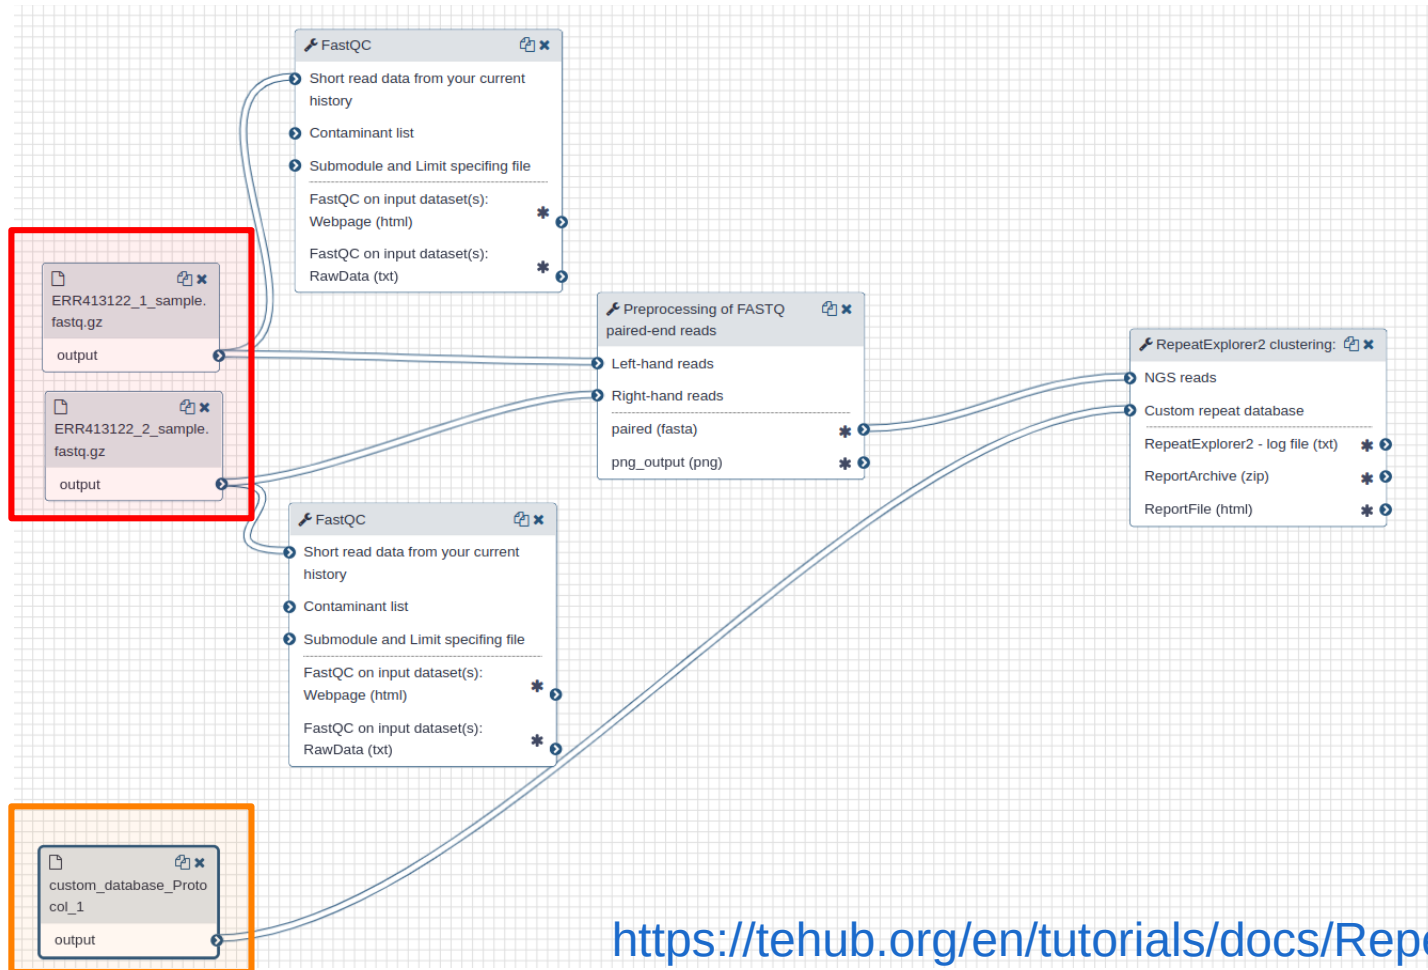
FastQC

Short read data from your current history

Contaminant list

Submodule and Limit specifing file

FastQC on input dataset(s): Webpage (html)

FastQC on input dataset(s): RawData (txt)

ERR413122_1_sample.fastq.gz

output

ERR413122_2_sample.fastq.gz

output

Preprocessing of FASTQ paired-end reads

Left-hand reads

Right-hand reads

paired (fasta)

png_output (png)

RepeatExplorer2 clustering:

NGS reads

Custom repeat database

RepeatExplorer2 - log file (txt)

ReportArchive (zip)

ReportFile (html)

FastQC

Short read data from your current history

Contaminant list

Submodule and Limit specifing file

FastQC on input dataset(s): Webpage (html)

FastQC on input dataset(s): RawData (txt)

custom_database_Protocol_1

output

https://tehub.org/en/tutorials/docs/Repe